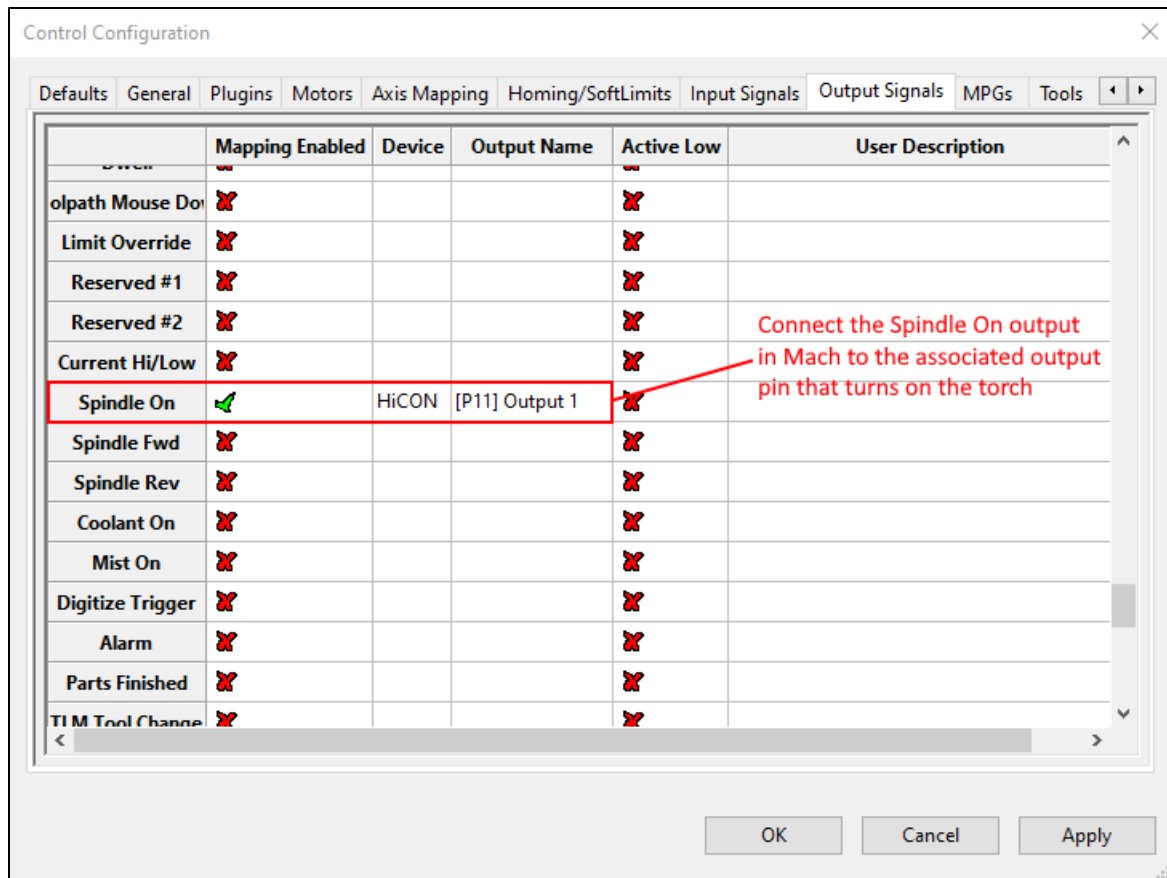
Control Configuration

Defaults | General | Plugins | Motors | Axis Mapping | Homing/SoftLimits | Input Signals | Output Signals | MPGs | Tools

| | Mapping Enabled | Device | Output Name | Active Low | User Description |
|---|---|---|---|---|---|
| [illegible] | | | | | |
| olpath Mouse Do | ✗ | | | ✗ | |
| Limit Override | ✗ | | | ✗ | |
| Reserved #1 | ✗ | | | ✗ | |
| Reserved #2 | ✗ | | | ✗ | |
| Current Hi/Low | ✗ | | | ✗ | |
| Spindle On | ✓ | HiCON | [P11] Output 1 | ✗ | |
| Spindle Fwd | ✗ | | | ✗ | |
| Spindle Rev | ✗ | | | ✗ | |
| Coolant On | ✗ | | | ✗ | |
| Mist On | ✗ | | | ✗ | |
| Digitize Trigger | ✗ | | | ✗ | |
| Alarm | ✗ | | | ✗ | |
| Parts Finished | ✗ | | | ✗ | |
| TLM Tool Change | ✗ | | | ✗ | |

Connect the Spindle On output in Mach to the associated output pin that turns on the torch

OK Cancel Apply